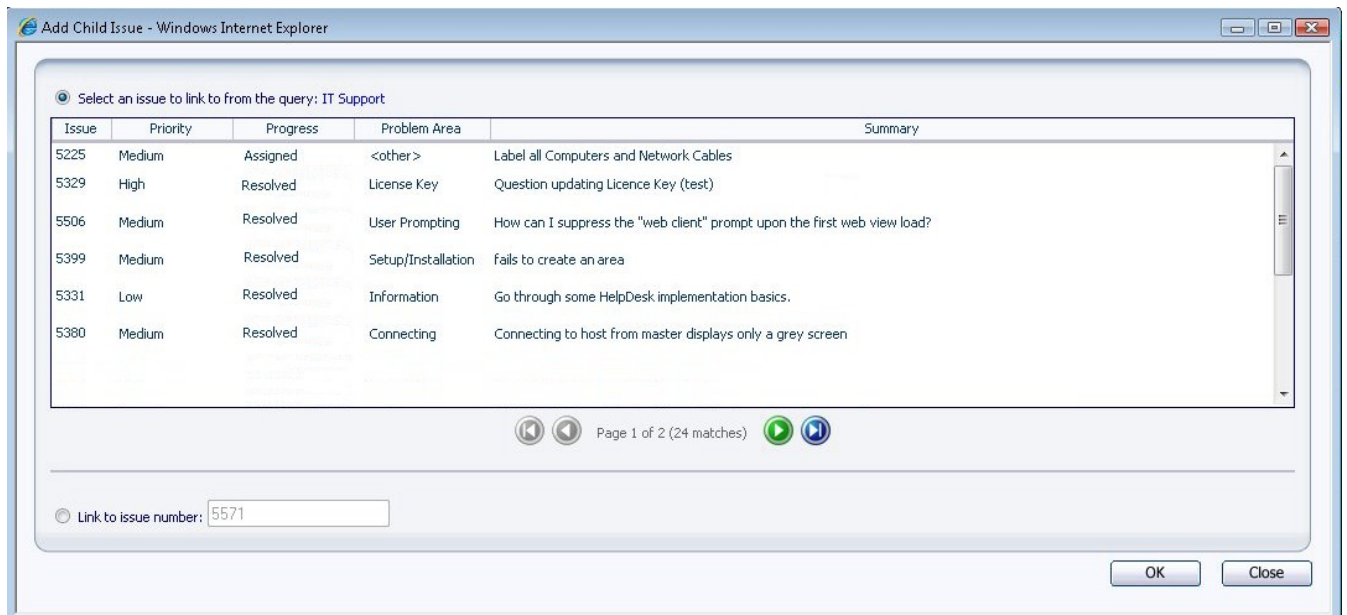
Add Child Issue - Windows Internet Explorer

Select an issue to link to from the query: IT Support

| Issue | Priority | Progress | Problem Area | Summary |
|---|---|---|---|---|
| 5225 | Medium | Assigned | <other> | Label all Computers and Network Cables |
| 5329 | High | Resolved | License Key | Question updating Licence Key (test) |
| 5506 | Medium | Resolved | User Prompting | How can I suppress the "web client" prompt upon the first web view load? |
| 5399 | Medium | Resolved | Setup/Installation | fails to create an area |
| 5331 | Low | Resolved | Information | Go through some HelpDesk implementation basics. |
| 5380 | Medium | Resolved | Connecting | Connecting to host from master displays only a grey screen |

Page 1 of 2 (24 matches)

Link to issue number: 5571

OK Close